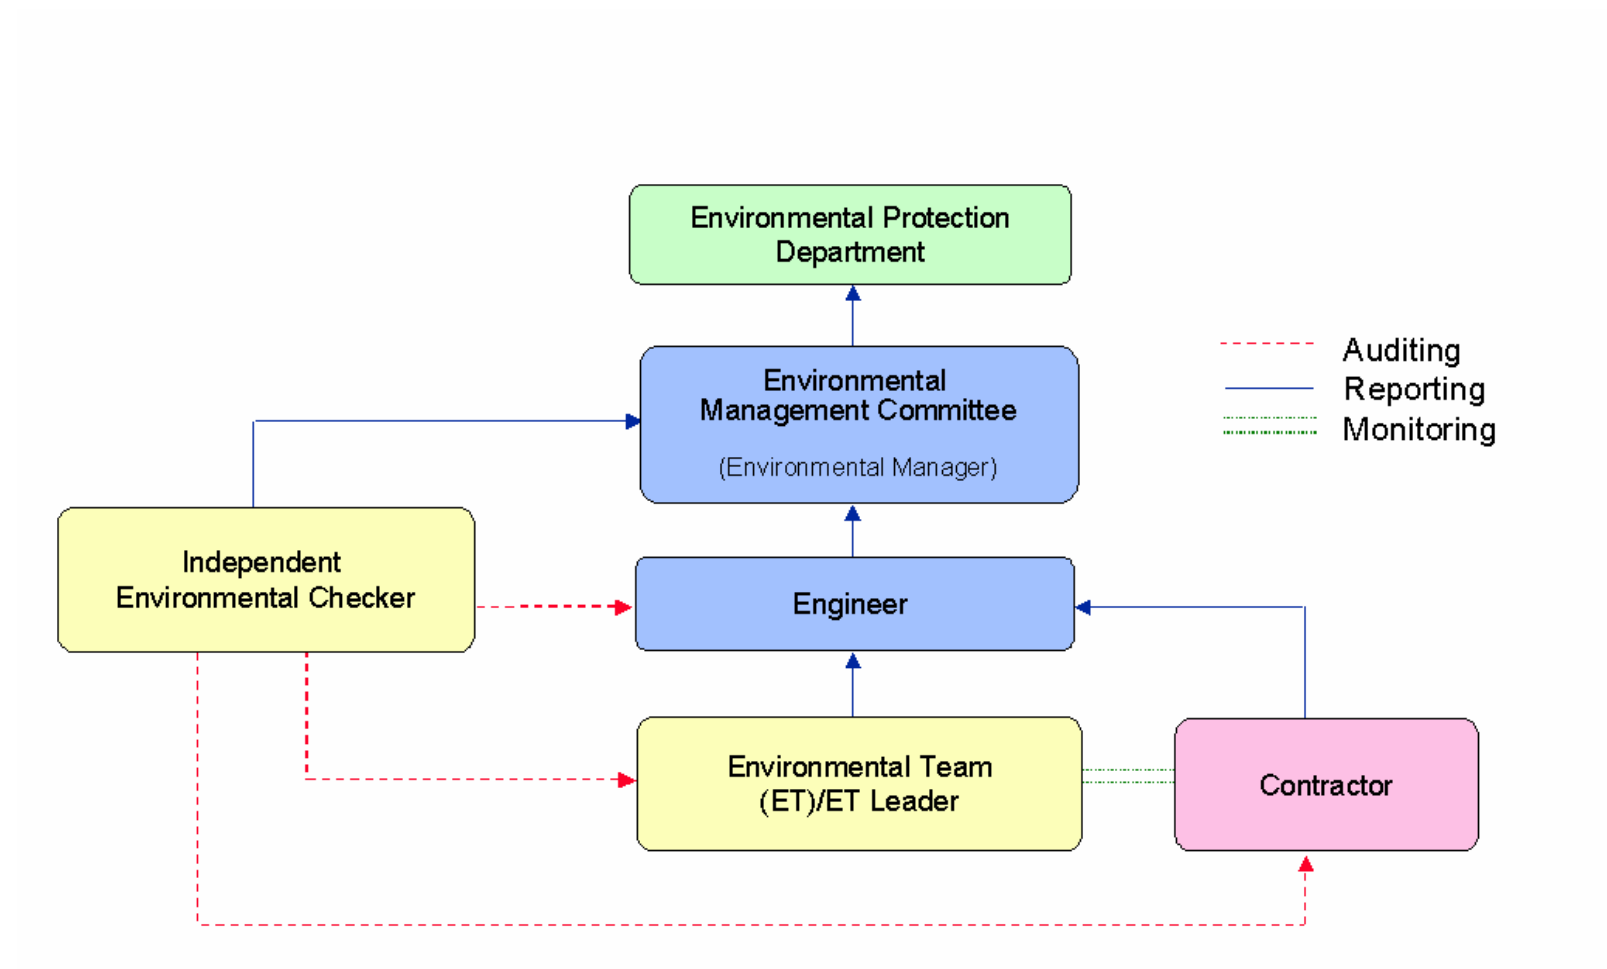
Environmental Protection Department

Environmental Management Committee

(Environmental Manager)

Auditing
Reporting
Monitoring

Independent Environmental Checker

Engineer

Environmental Team (ET)/ET Leader

Contractor